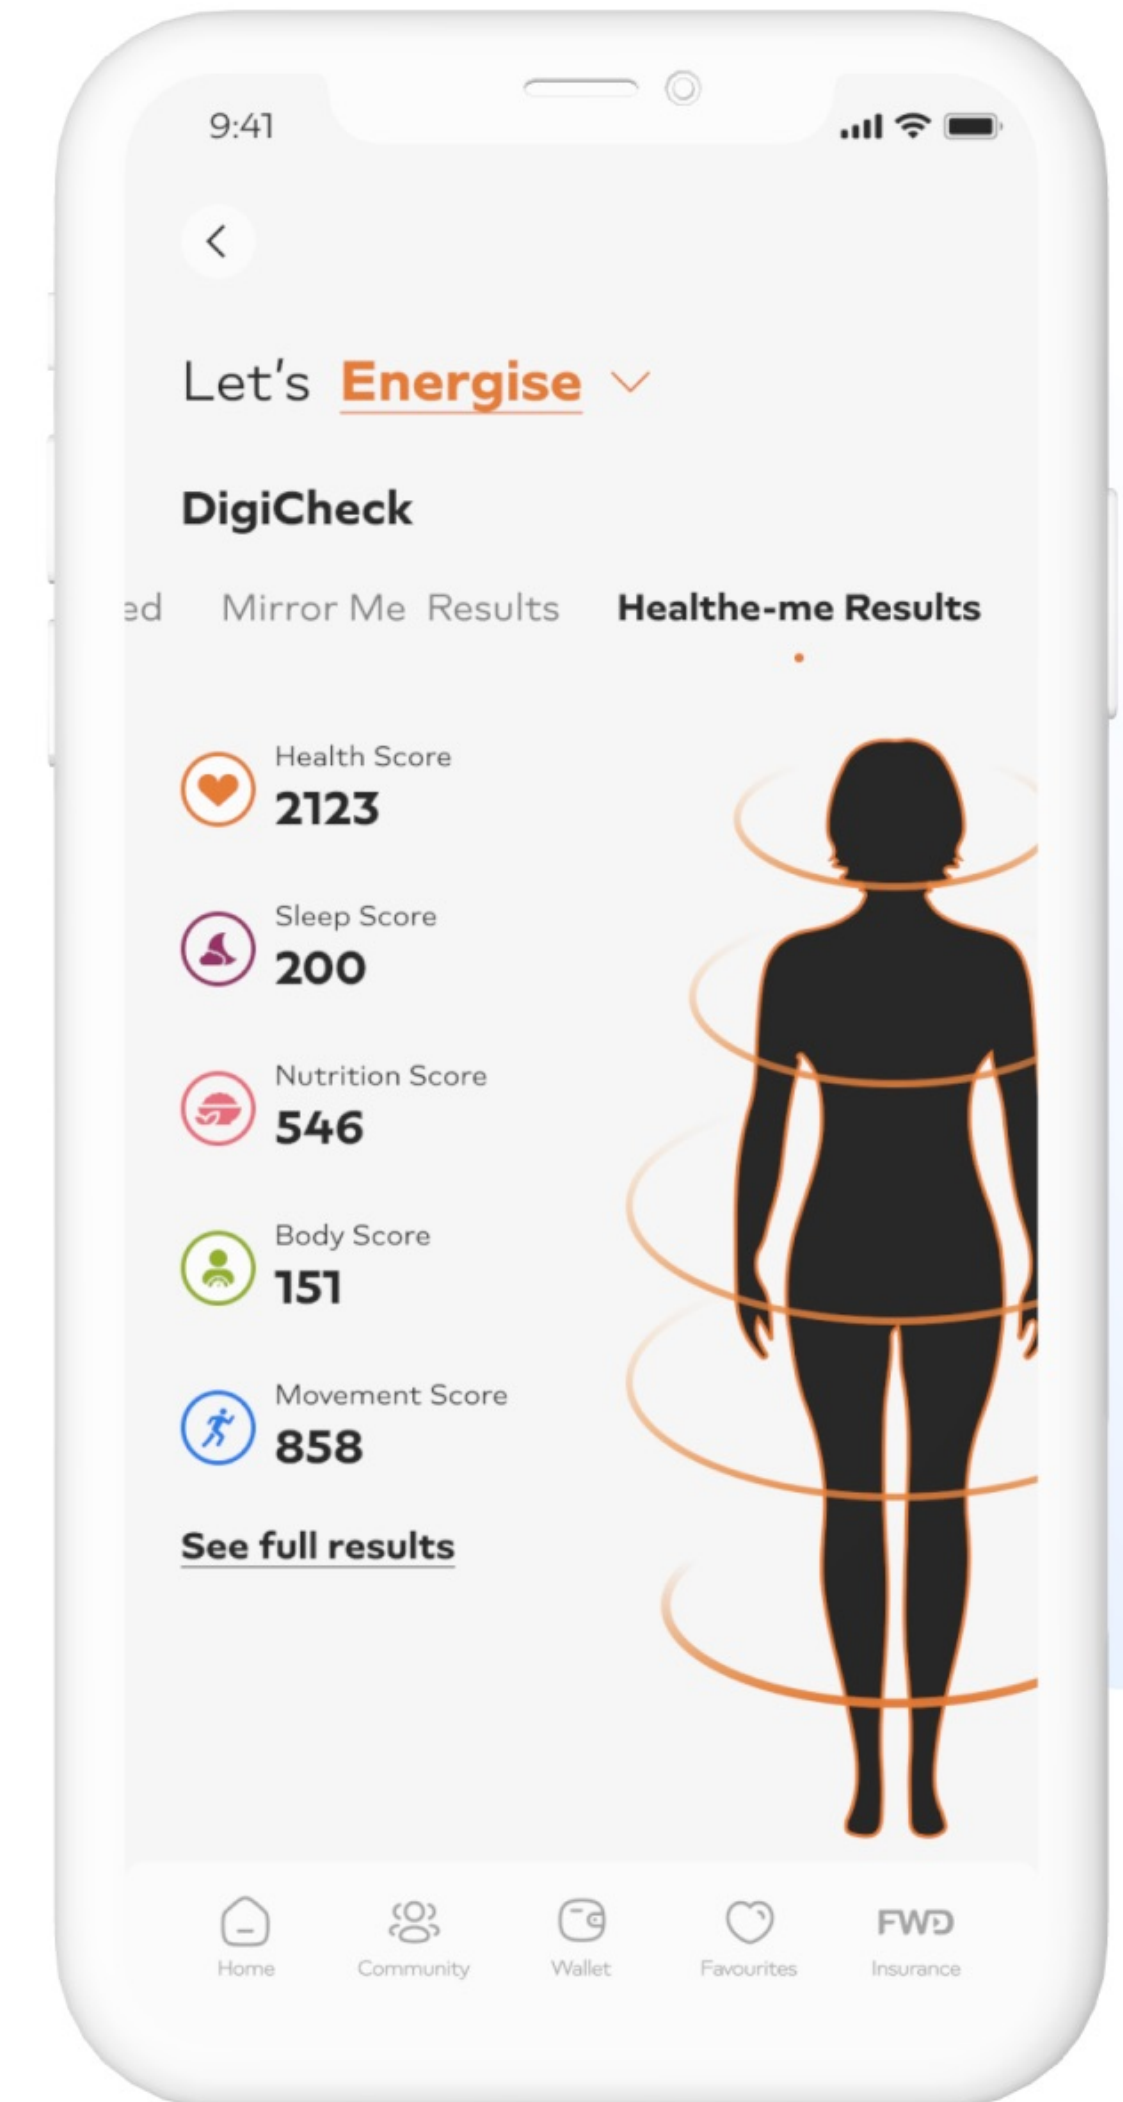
9:41

<

Let's Energise

DigiCheck

ed Mirror Me Results Healthe-me Results

Health Score
2123

Sleep Score
200

Nutrition Score
546

Body Score
151

Movement Score
858

See full results

Home Community Wallet Favourites FWD Insurance